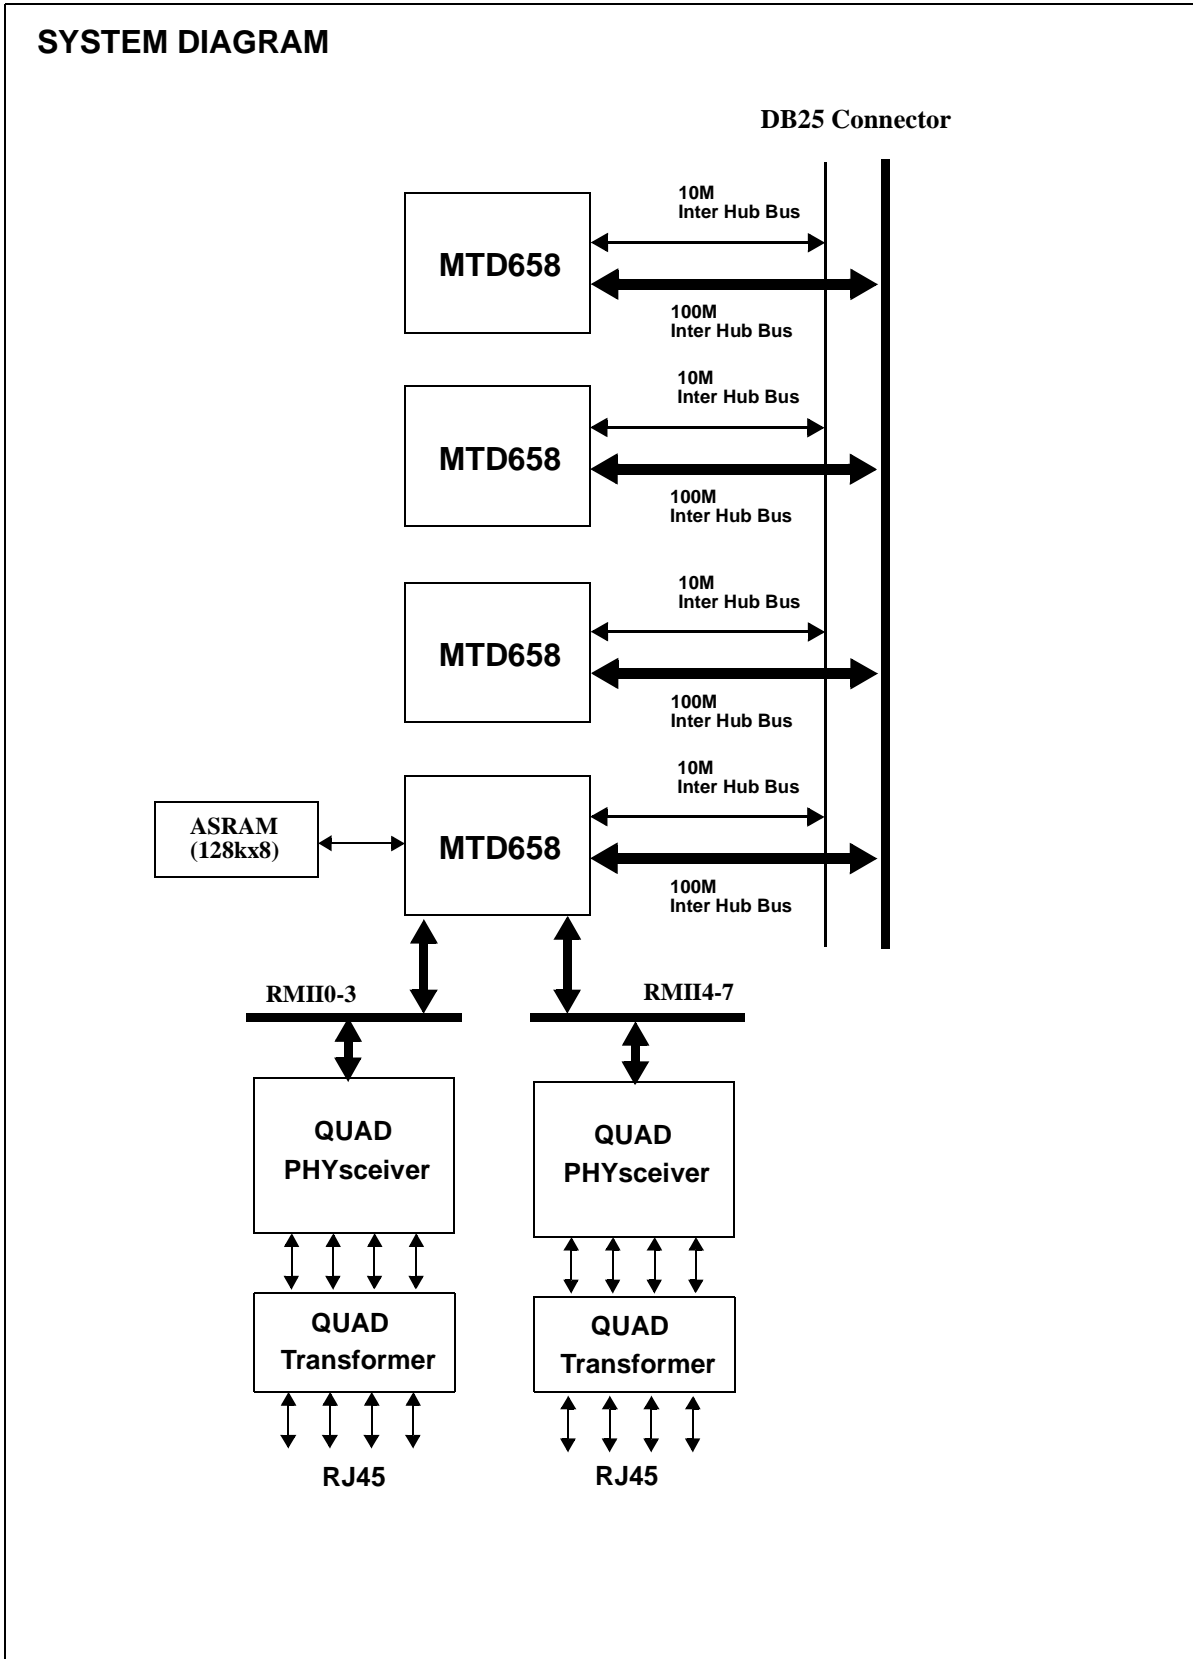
SYSTEM DIAGRAM

DB25 Connector

10M
Inter Hub Bus

MTD658

100M
Inter Hub Bus

10M
Inter Hub Bus

MTD658

100M
Inter Hub Bus

10M
Inter Hub Bus

MTD658

100M
Inter Hub Bus

10M
Inter Hub Bus

ASRAM
(128kx8)

MTD658

100M
Inter Hub Bus

RMII0-3

RMII4-7

QUAD
PHYsceiver

QUAD
PHYsceiver

QUAD
Transformer

QUAD
Transformer

RJ45

RJ45